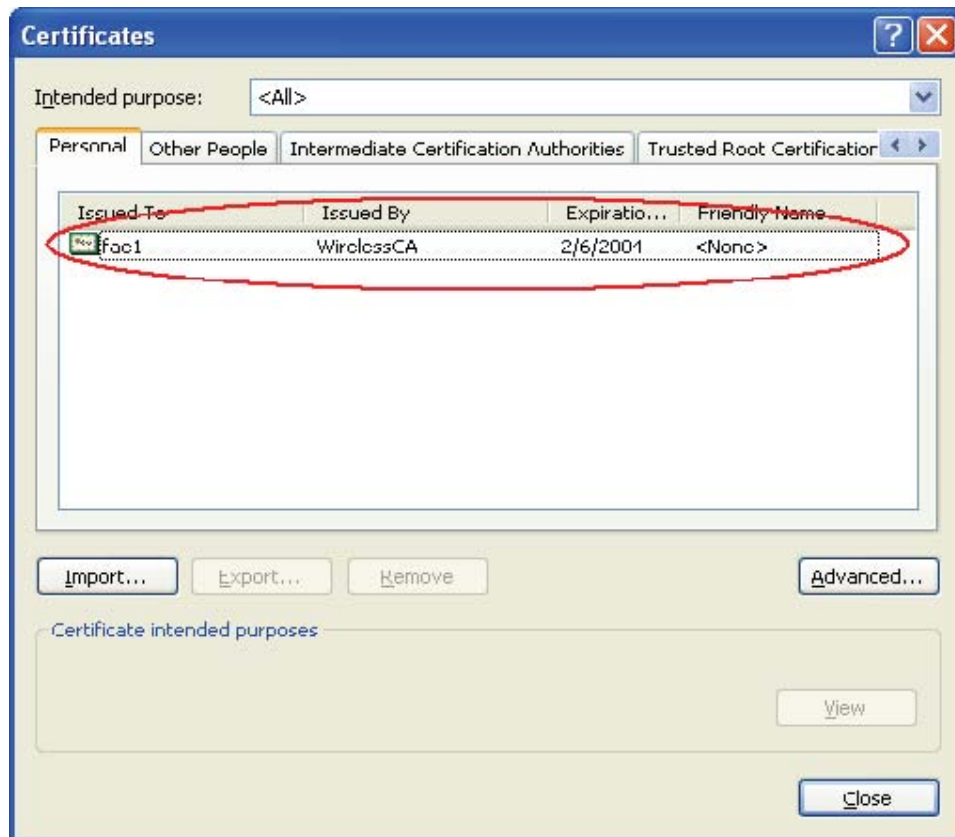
Certificates

Intended purpose: <All>

Personal | Other People | Intermediate Certification Authorities | Trusted Root Certificatior

| Issued To | Issued By | Expiratio... | Friendly Name |
|---|---|---|---|
| fac1 | WirclessCA | 2/6/2001 | <Nonc> |

Import... Export... Remove Advanced...

Certificate intended purposes

View

Close